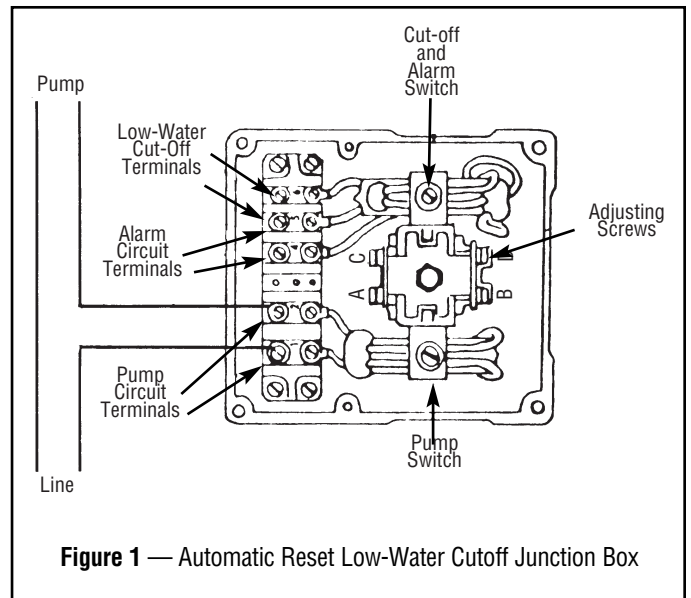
Pump

Low-Water Cut-Off Terminals

Alarm Circuit Terminals

Pump Circuit Terminals

Line

Cut-off and Alarm Switch

Adjusting Screws

C

A

B

Pump Switch

**Figure 1** — Automatic Reset Low-Water Cutoff Junction Box